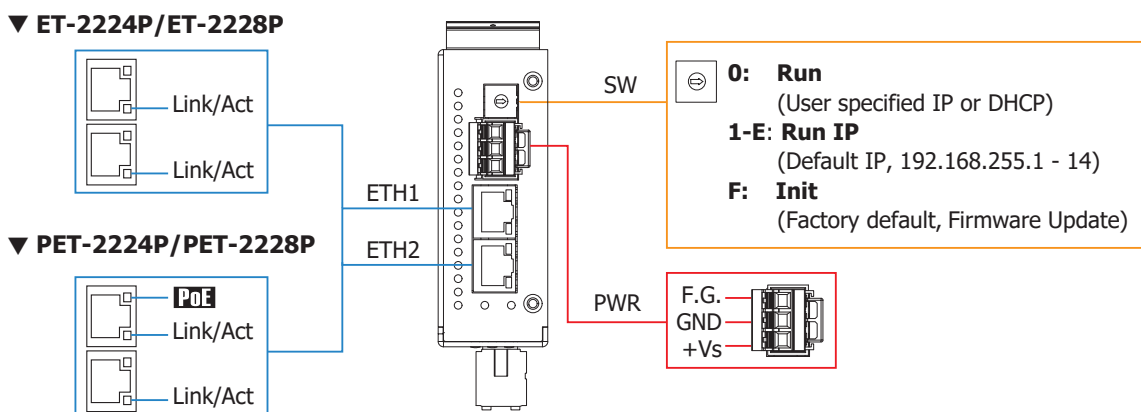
▼ ET-2224P/ET-2228P

Link/Act

Link/Act

▼ PET-2224P/PET-2228P

PoE

Link/Act

Link/Act

ETH1

ETH2

SW

PWR

0: Run
(User specified IP or DHCP)

1-E: Run IP
(Default IP, 192.168.255.1 - 14)

F: Init
(Factory default, Firmware Update)

F.G.
GND
+Vs